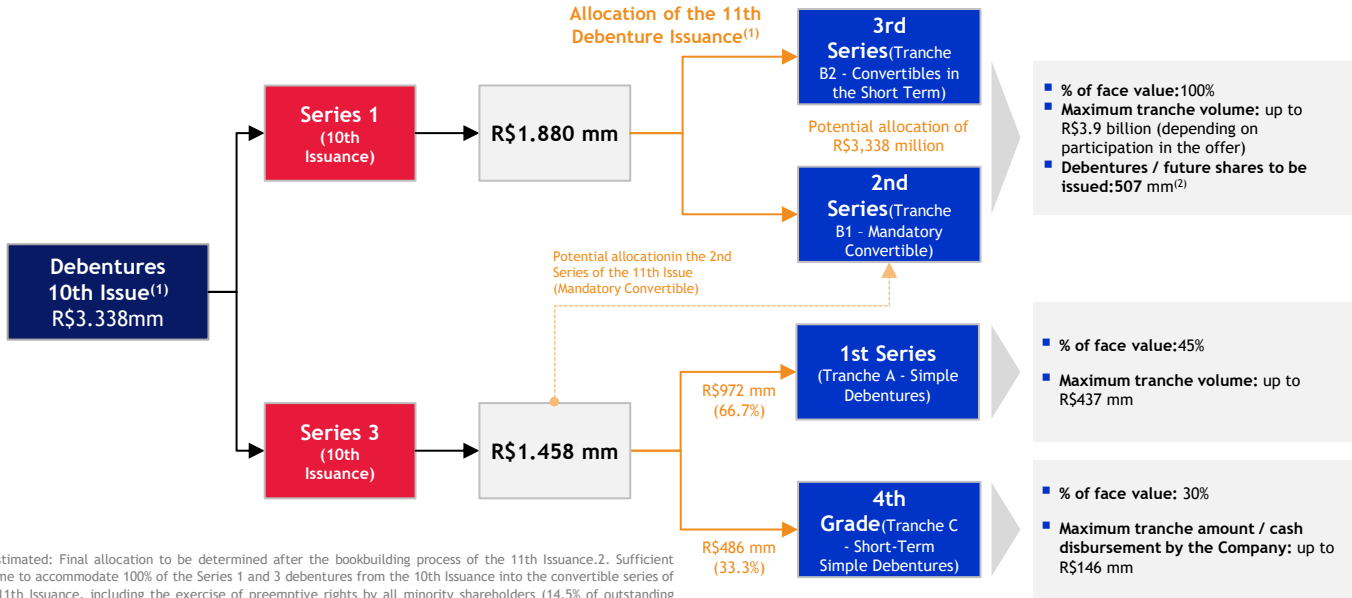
Allocation of the 11th Debenture Issuance$^{(1)}$

3rd Series(Tranche B2 - Convertibles in the Short Term)

■ % of face value:100%
■ Maximum tranche volume: up to R$3.9 billion (depending on participation in the offer)
■ Debentures / future shares to be issued:507 mm$^{(2)}$

Series 1 (10th Issuance)

R$1.880 mm

Potential allocation of R$3,338 million

2nd Series(Tranche B1 - Mandatory Convertible)

Debentures 10th Issue$^{(1)}$ R$3.338mm

Potential allocationin the 2nd Series of the 11th Issue (Mandatory Convertible)

1st Series (Tranche A - Simple Debentures)

■ % of face value:45%

■ Maximum tranche volume: up to R$437 mm

R$972 mm (66.7%)

Series 3 (10th Issuance)

R$1.458 mm

4th Grade(Tranche C - Short-Term Simple Debentures)

■ % of face value: 30%

■ Maximum tranche amount / cash disbursement by the Company: up to R$146 mm

R$486 mm (33.3%)

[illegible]timated: Final allocation to be determined after the bookbuilding process of the 11th Issuance.2. Sufficient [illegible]me to accommodate 100% of the Series 1 and 3 debentures from the 10th Issuance into the convertible series of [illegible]11th Issuance, including the exercise of preemptive rights by all minority shareholders (14.5% of outstanding